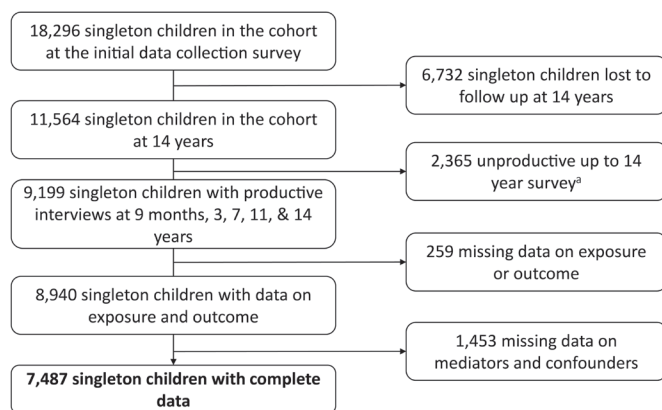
18,296 singleton children in the cohort at the initial data collection survey

6,732 singleton children lost to follow up at 14 years

11,564 singleton children in the cohort at 14 years

2,365 unproductive up to 14 year survey$^{a}$

9,199 singleton children with productive interviews at 9 months, 3, 7, 11, & 14 years

259 missing data on exposure or outcome

8,940 singleton children with data on exposure and outcome

1,453 missing data on mediators and confounders

**7,487 singleton children with complete data**